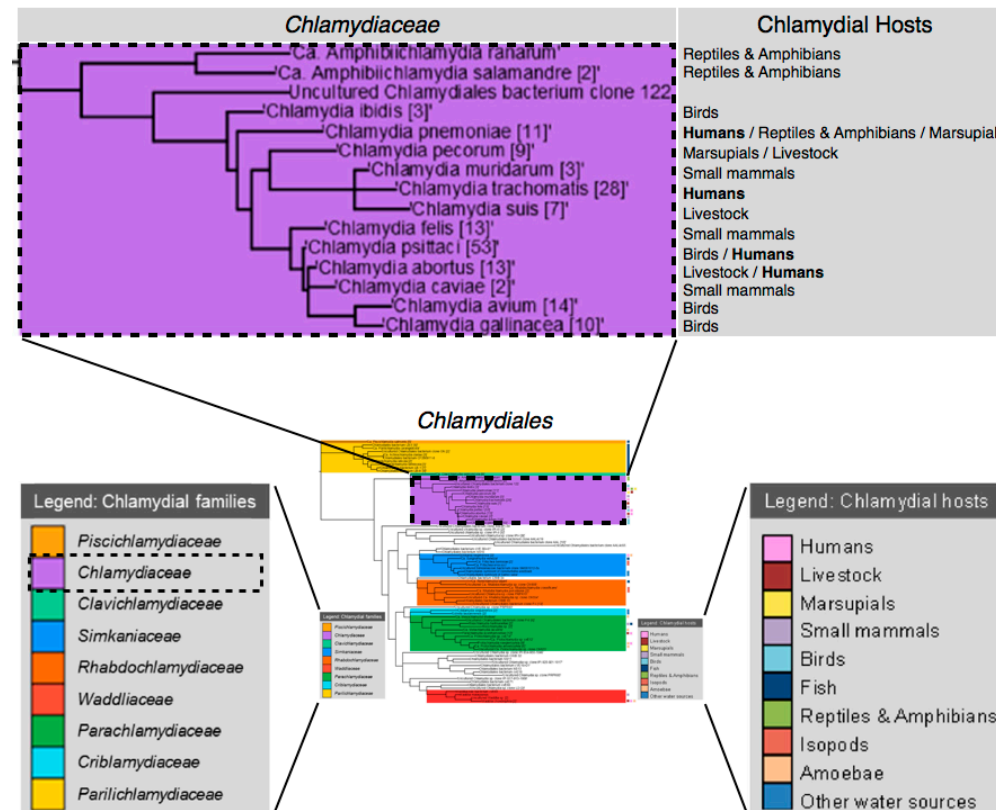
Chlamydiaceae

'Ca. Amphibiichlamydia ranarum'
'Ca. Amphibiichlamydia salamandre [2]'
Uncultured Chlamydiales bacterium clone 122
'Chlamydia ibidis [3]'
'Chlamydia pnemoniae [11]'
'Chlamydia pecorum [9]'
'Chlamydia muridarum [3]'
'Chlamydia trachomatis [28]'
'Chlamydia suis [7]'
'Chlamydia felis [13]'
'Chlamydia psittaci [53]'
'Chlamydia abortus [13]'
'Chlamydia caviae [2]'
'Chlamydia avium [14]'
'Chlamydia gallinacea [10]'

Chlamydial Hosts

Reptiles & Amphibians
Reptiles & Amphibians

Birds
Humans / Reptiles & Amphibians / Marsupial
Marsupials / Livestock
Small mammals
Humans
Livestock
Small mammals
Birds / Humans
Livestock / Humans
Small mammals
Birds
Birds

Chlamydiales

Legend: Chlamydial families
Piscichlamydiaceae
Chlamydiaceae
Clavichlamydiaceae
Simkaniaceae
Rhabdochlamydiaceae
Waddliaceae
Parachlamydiaceae
Criblamydiaceae
Parilichlamydiaceae

Legend: Chlamydial hosts
Humans
Livestock
Marsupials
Small mammals
Birds
Fish
Reptiles & Amphibians
Isopods
Amoebae
Other water sources